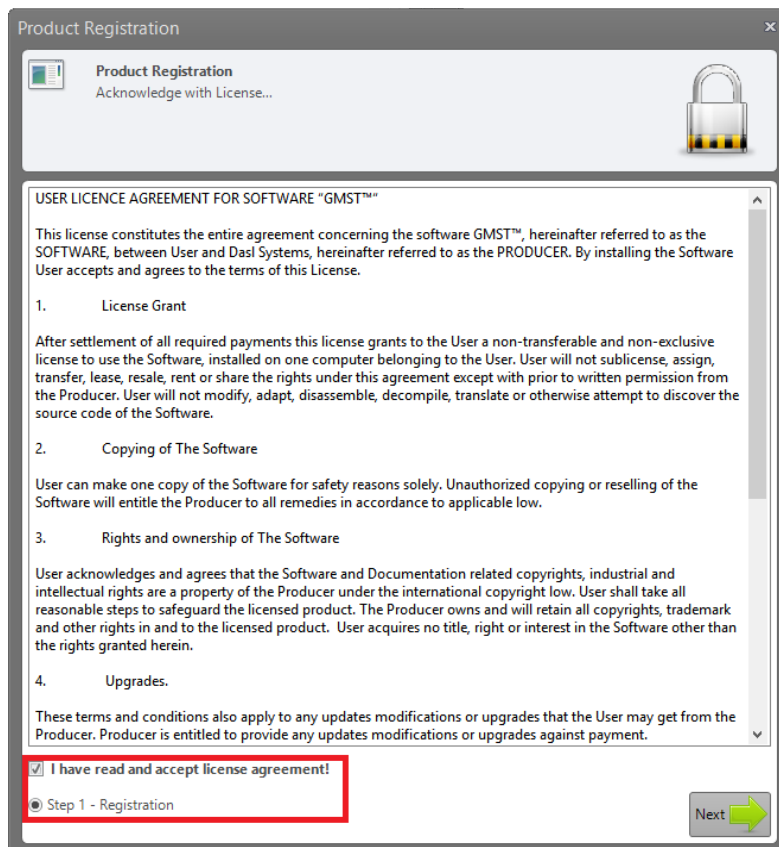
Product Registration

Product Registration
Acknowledge with License...

USER LICENCE AGREEMENT FOR SOFTWARE "GMST™"

This license constitutes the entire agreement concerning the software GMST™, hereinafter referred to as the SOFTWARE, between User and Dasl Systems, hereinafter referred to as the PRODUCER. By installing the Software User accepts and agrees to the terms of this License.

1. License Grant

After settlement of all required payments this license grants to the User a non-transferable and non-exclusive license to use the Software, installed on one computer belonging to the User. User will not sublicense, assign, transfer, lease, resale, rent or share the rights under this agreement except with prior to written permission from the Producer. User will not modify, adapt, disassemble, decompile, translate or otherwise attempt to discover the source code of the Software.

2. Copying of The Software

User can make one copy of the Software for safety reasons solely. Unauthorized copying or reselling of the Software will entitle the Producer to all remedies in accordance to applicable low.

3. Rights and ownership of The Software

User acknowledges and agrees that the Software and Documentation related copyrights, industrial and intellectual rights are a property of the Producer under the international copyright low. User shall take all reasonable steps to safeguard the licensed product. The Producer owns and will retain all copyrights, trademark and other rights in and to the licensed product. User acquires no title, right or interest in the Software other than the rights granted herein.

4. Upgrades.

These terms and conditions also apply to any updates modifications or upgrades that the User may get from the Producer. Producer is entitled to provide any updates modifications or upgrades against payment.

I have read and accept license agreement!

Step 1 - Registration

Next